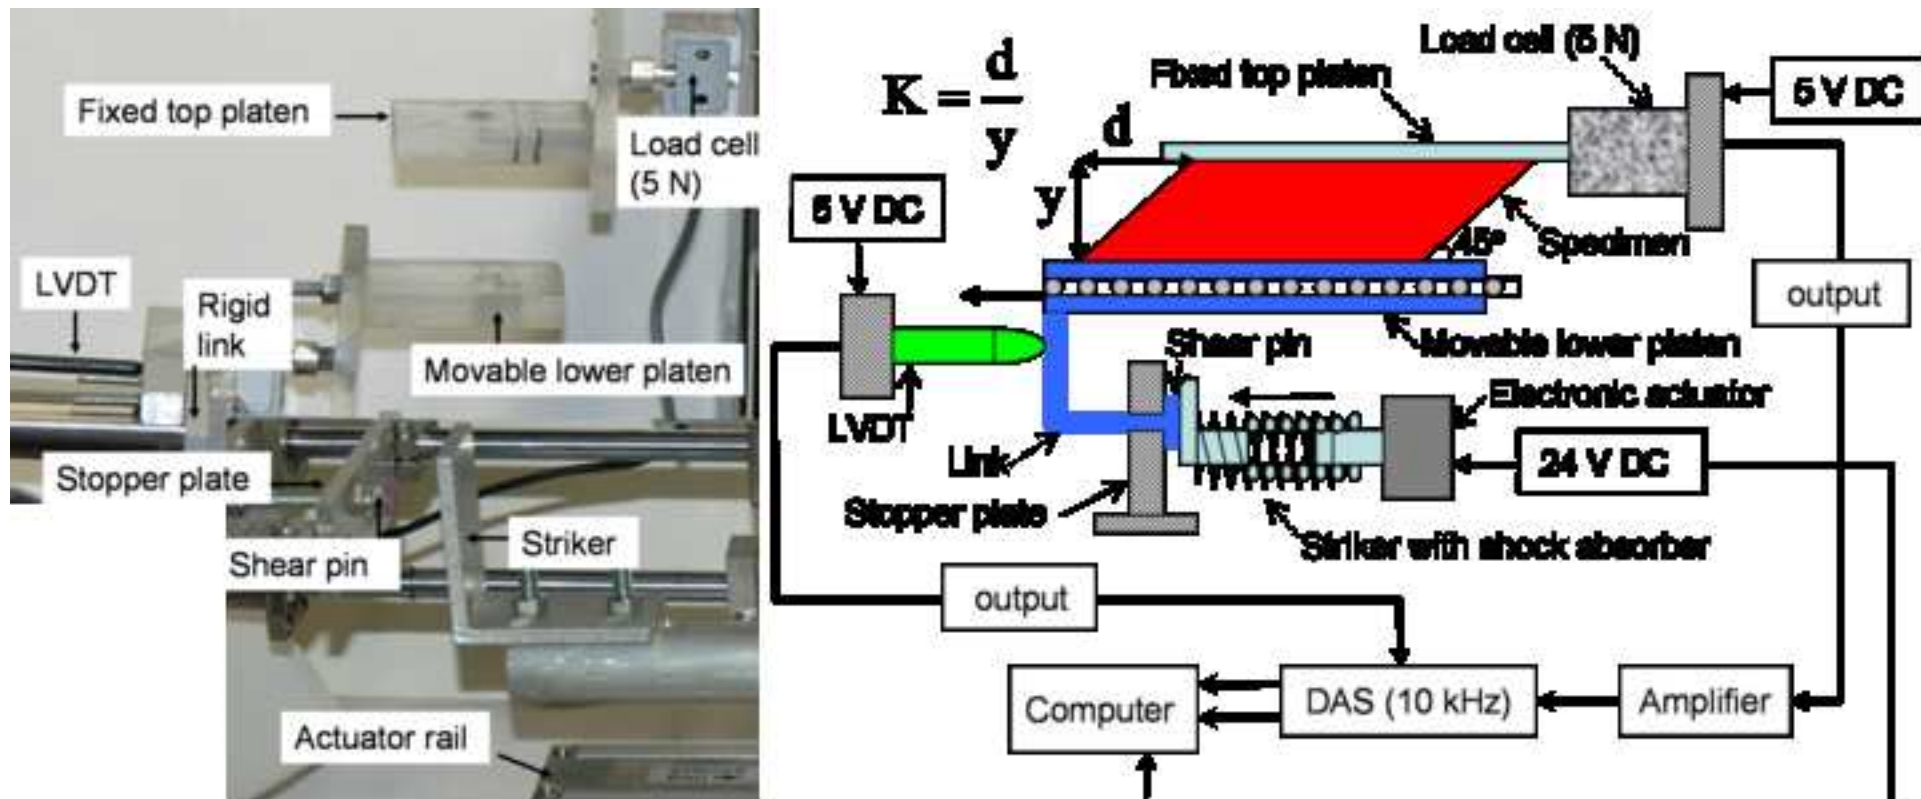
Fixed top platen

Load cell (5 N)

LVDT

Rigid link

Movable lower platen

Stopper plate

Shear pin

Striker

Actuator rail

$K = \frac{d}{y}$

Load cell (5 N)

Fixed top platen

5 V DC

d

y

5 V DC

45°

Specimen

output

Movable lower platen

Shear pin

Electronic actuator

LVDT

Link

24 V DC

Stopper plate

Striker with shock absorber

output

Computer

DAS (10 kHz)

Amplifier